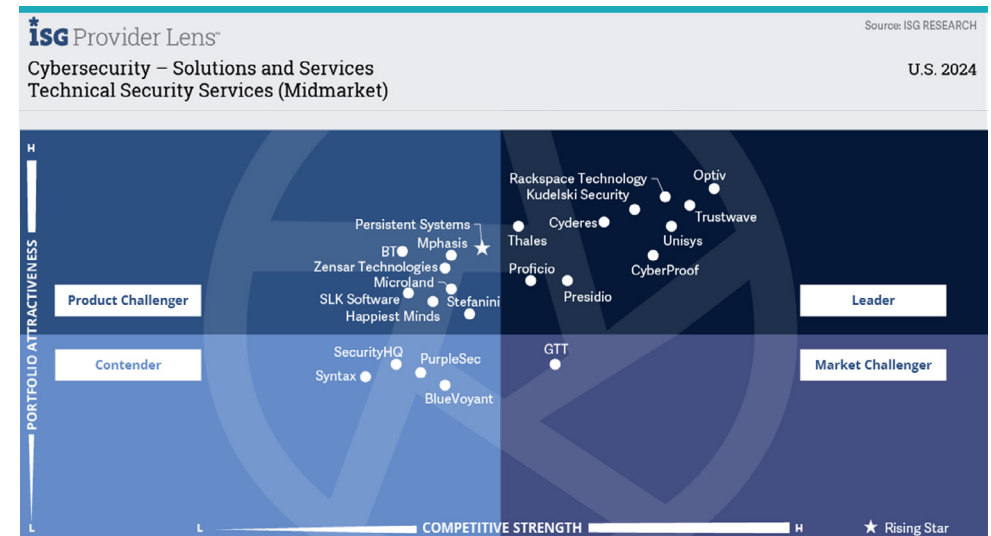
ISG Provider Lens™

Source: ISG RESEARCH

Cybersecurity – Solutions and Services
Technical Security Services (Midmarket)

U.S. 2024

H

PORTFOLIO ATTRACTIVENESS

L

Product Challenger

Leader

Contender

Market Challenger

Rackspace Technology
Optiv
Kudelski Security
Trustwave
Cyderes
Persistent Systems
Thales
Unisys
BT
Mphasis
Zensar Technologies
CyberProof
Proficio
Microland
Presidio
SLK Software
Stefanini
Happiest Minds

SecurityHQ
PurpleSec
GTT
Syntax
BlueVoyant

L
COMPETITIVE STRENGTH
H

★ Rising Star